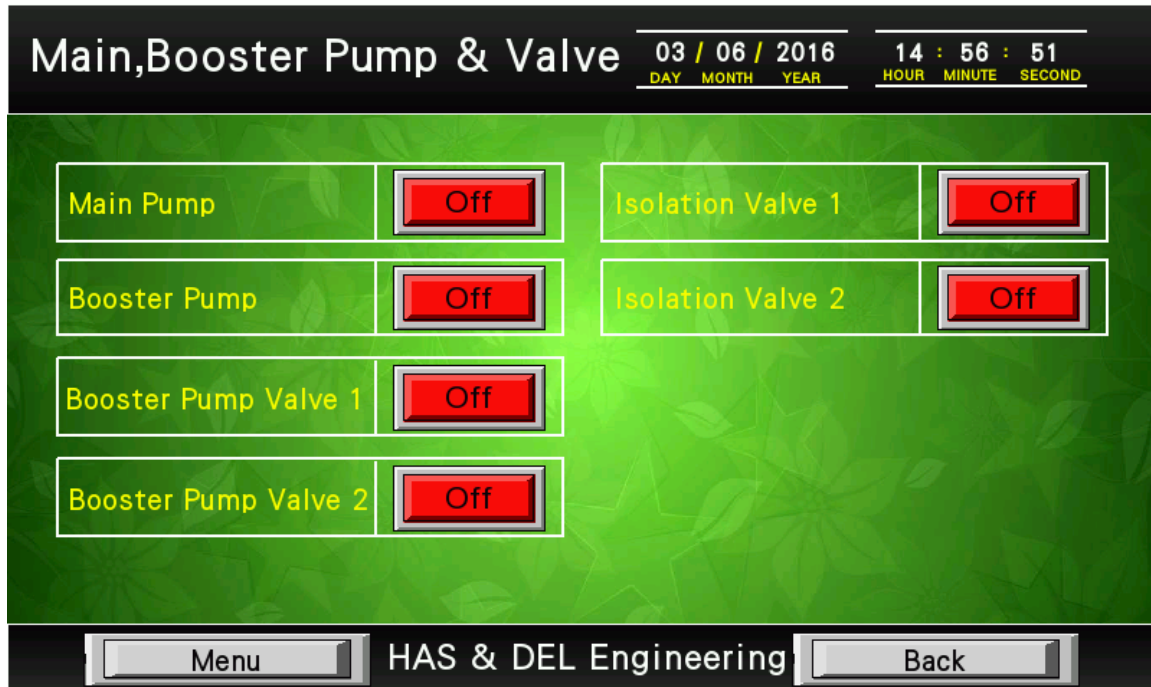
Main,Booster Pump & Valve

03 / 06 / 2016
DAY MONTH YEAR

14 : 56 : 51
HOUR MINUTE SECOND

Main Pump
Off

Booster Pump
Off

Booster Pump Valve 1
Off

Booster Pump Valve 2
Off

Isolation Valve 1
Off

Isolation Valve 2
Off

Menu

HAS & DEL Engineering

Back